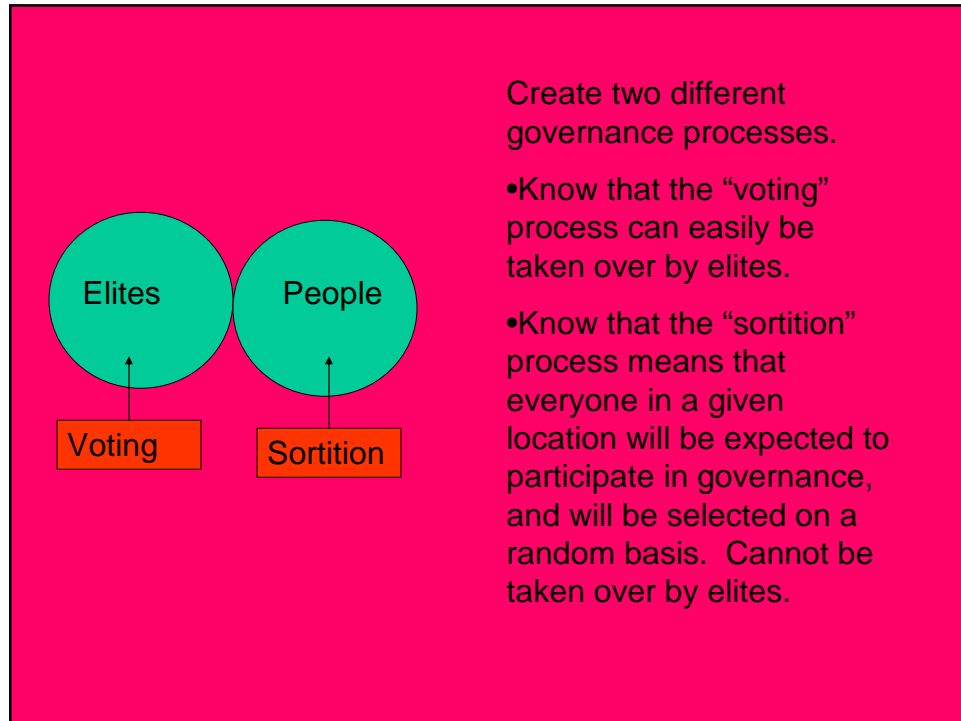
Elites

People

Voting

Sortition

Create two different governance processes.

•Know that the "voting" process can easily be taken over by elites.

•Know that the "sortition" process means that everyone in a given location will be expected to participate in governance, and will be selected on a random basis. Cannot be taken over by elites.